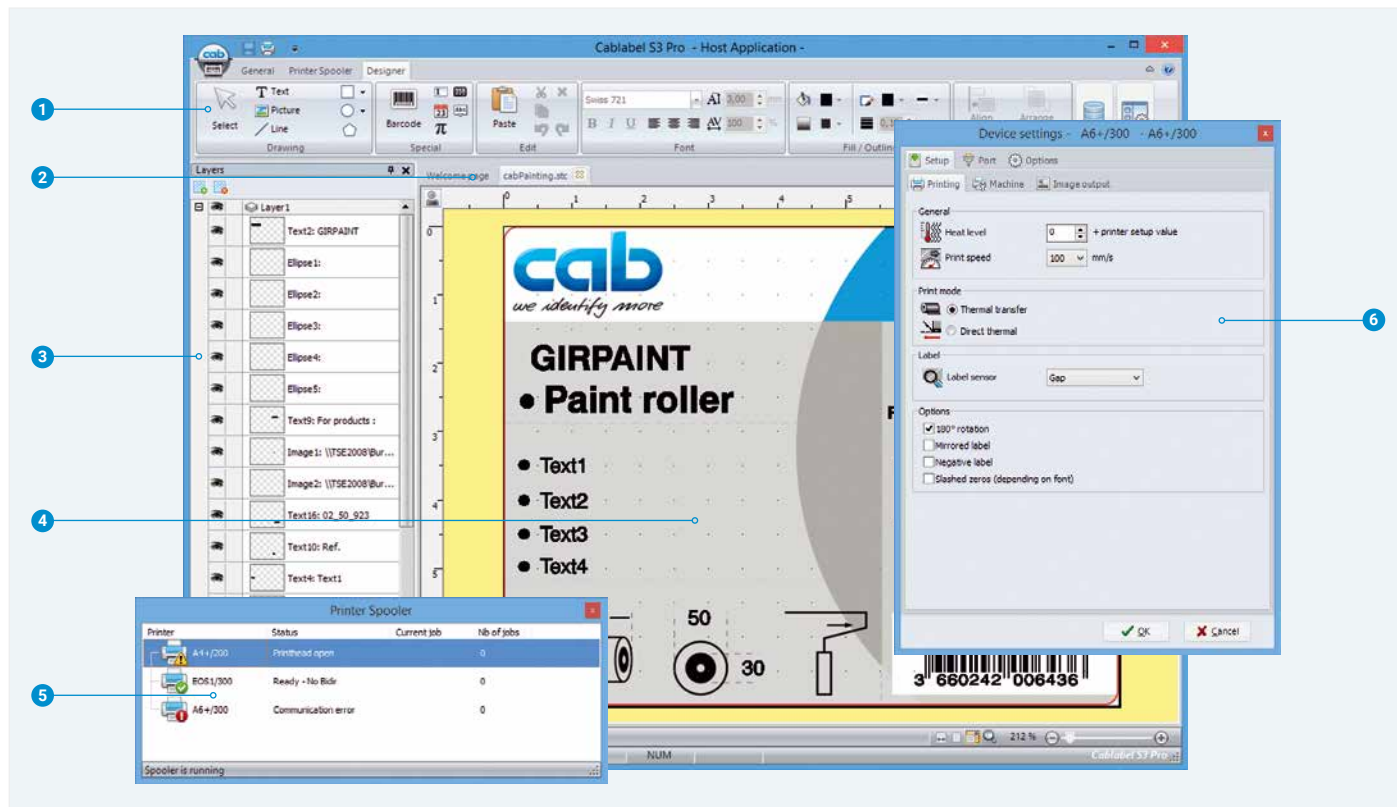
Cablabel S3 Pro - Host Application -

General Printer Spooler Designer

Select
Text
Picture
Line
Drawing
Barcode
Special
$\pi$
Paste
Edit
Swiss 721
3,00
100
Font
Fill / Outline
Align
Arrange

1
2
3
4
5
6

Layers
Layer1
Text2: GIRPAINT
Ellipse1:
Ellipse2:
Ellipse3:
Ellipse4:
Ellipse5:
Text9: For products :
Image1: \\TSE2008\Bur...
Image2: \\TSE2008\Bur...
Text16: 02_50_923
Text10: Ref.
Text4: Text1

Welcome page cabPainting.stc

0 1 2 3 4 5

cab
we identify more

GIRPAINT
• Paint roller
• Text1
• Text2
• Text3
• Text4

50
30

3 660242 006436

Device settings - A6+/300 - A6+/300
Setup Port Options
Printing Machine Image output
General
Heat level 0 + printer setup value
Print speed 100 mm/s
Print mode
Thermal transfer
Direct thermal
Label
Label sensor Gap
Options
180° rotation
Mirrored label
Negative label
Slashed zeros (depending on font)
OK Cancel

Printer Spooler
| Printer | Status | Current job | Nb of jobs |
|---|---|---|---|
| A4+/200 | Printhead open | | 0 |
| EOS1/300 | Ready - No Bidir | | 0 |
| A6+/300 | Communication error | | 0 |
Spooler is running

NUM
212 %
Cablabel S3 Pro